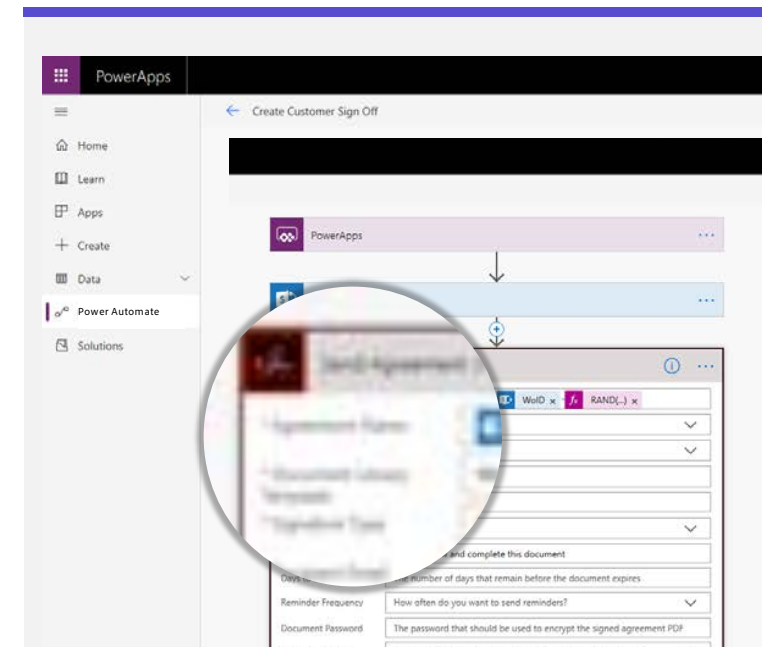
PowerApps

Home
Learn
Apps
Create
Data
Power Automate
Solutions

Create Customer Sign Off

PowerApps

Send Agreement
* Agreement Name
* Document Library
* Signature Type
WoID ×
RAND(...) ×
and complete this document
Days
The number of days that remain before the document expires
Reminder Frequency
How often do you want to send reminders?
Document Password
The password that should be used to encrypt the signed agreement PDF